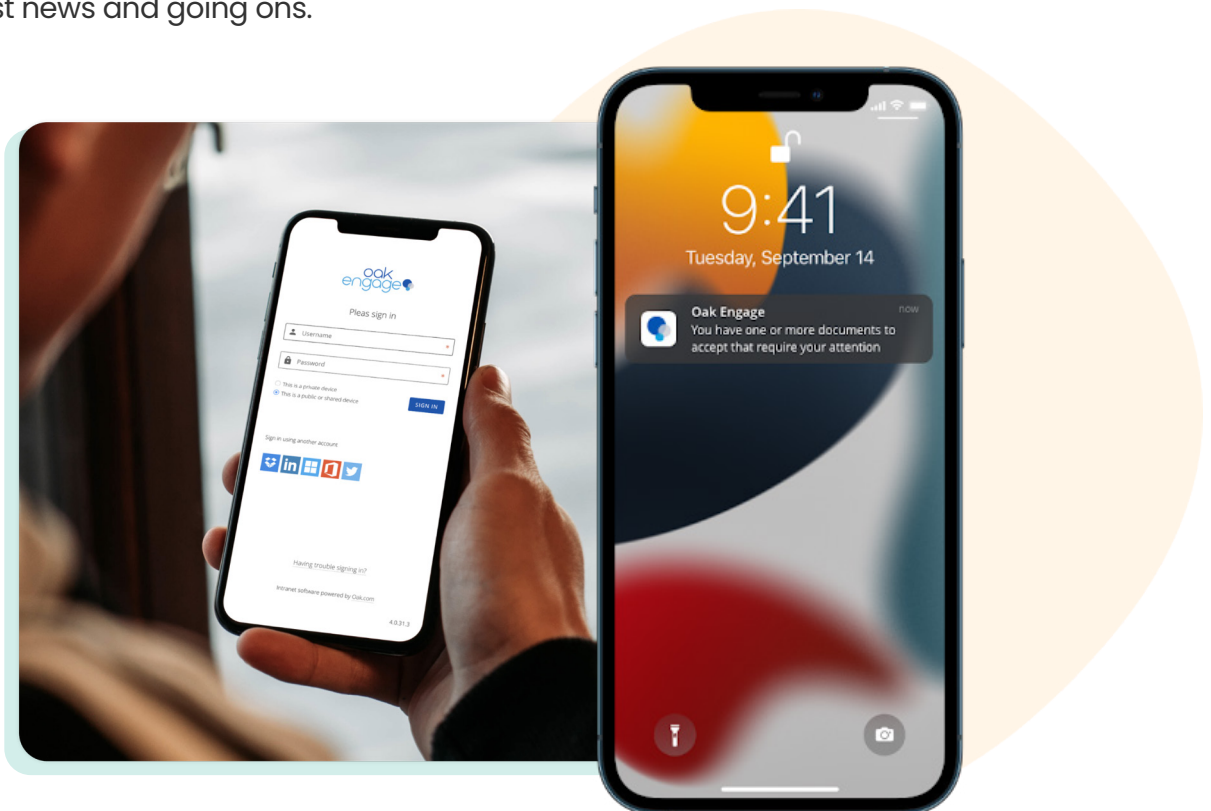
st news and going ons.

oak engage

Pleas sign in

Username

Password

This is a private device

This is a public or shared device

SIGN IN

Sign in using another account

Having trouble signing in?

Intranet software powered by Oak.com

4.0.31.3

9:41

Tuesday, September 14

Oak Engage

now

You have one or more documents to accept that require your attention